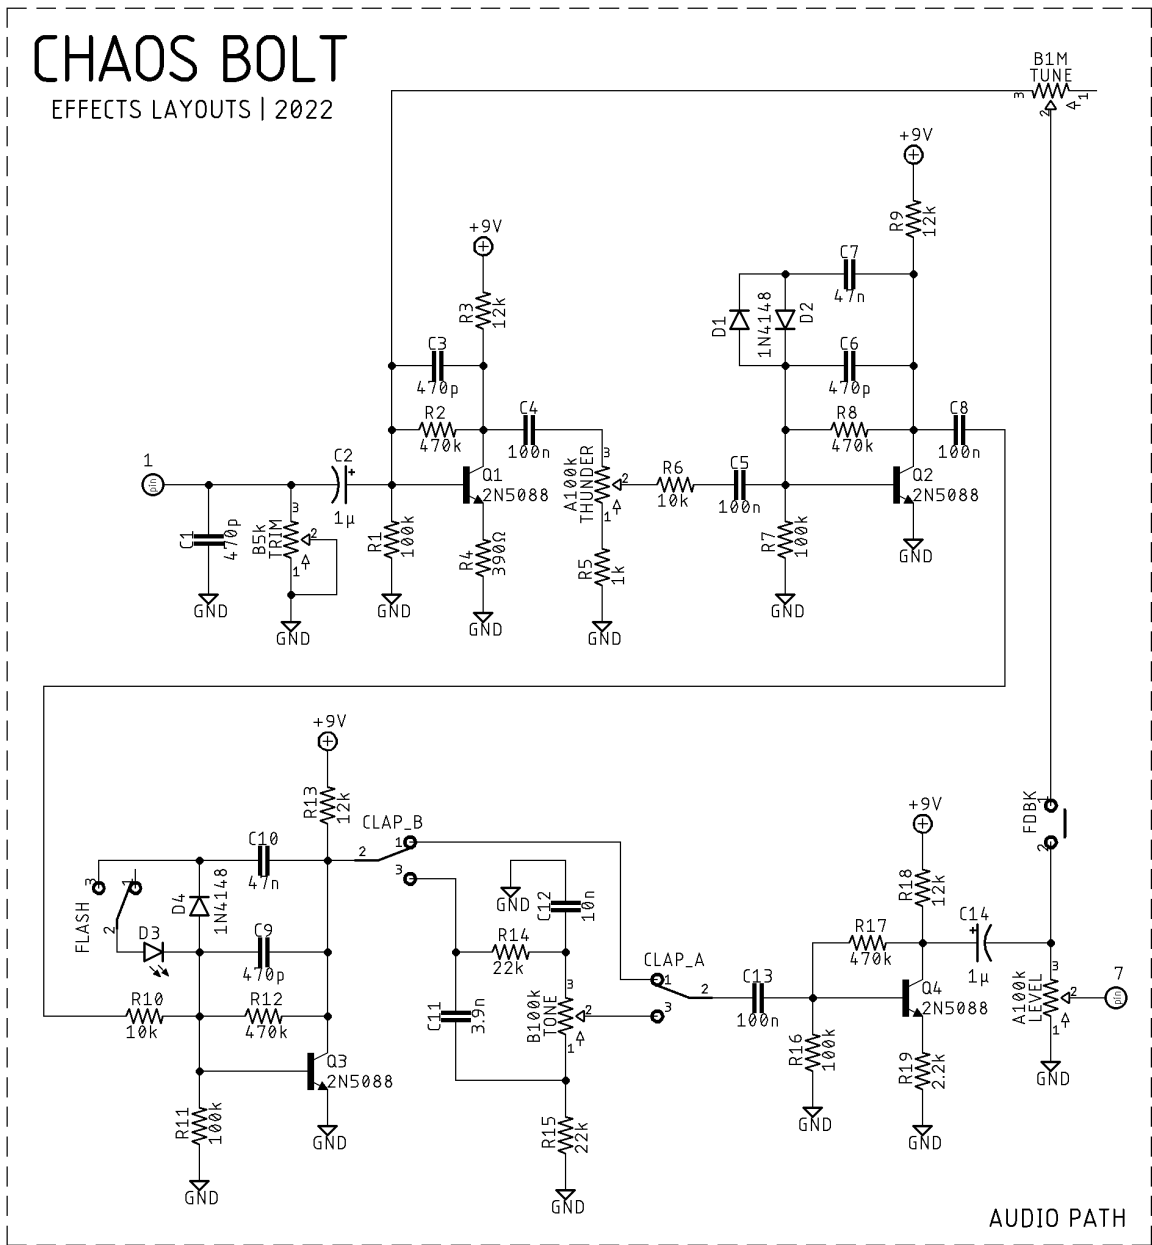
CHAOS BOLT
EFFECTS LAYOUTS | 2022

B1M
TUNE
3 2 1

+9V
R9
12k
C7
47n
D1
1N4148
D2
C6
470p
R8
470k
C8
100n
Q2
2N5088
GND
R7
100k
GND

+9V
R3
12k
C3
470p
R2
470k
C4
100n
Q1
2N5088
R4
390Ω
GND
R1
100k
GND
A100k
THUNDER
3 2 1
R5
1k
GND
R6
10k
C5
100n

1
pin
C1
470p
GND
C2
1µ
B5k
TRIM
3 2 1
GND

+9V
R13
12k
CLAP_B
1 2 3
C10
47n
FLASH
3 2 1
D4
1N4148
D3
C9
470p
R10
10k
R12
470k
Q3
2N5088
GND
R11
100k
GND

GND
C12
10n
R14
22k
C11
3.9n
B100k
TONE
3 2 1
R15
22k
GND

CLAP_A
1 2 3
C13
100n
R16
100k
GND

+9V
R18
12k
R17
470k
C14
1µ
Q4
2N5088
R19
2.2k
GND

FDBK
1 2

A100k
LEVEL
3 2 1
7
pin
GND

AUDIO PATH